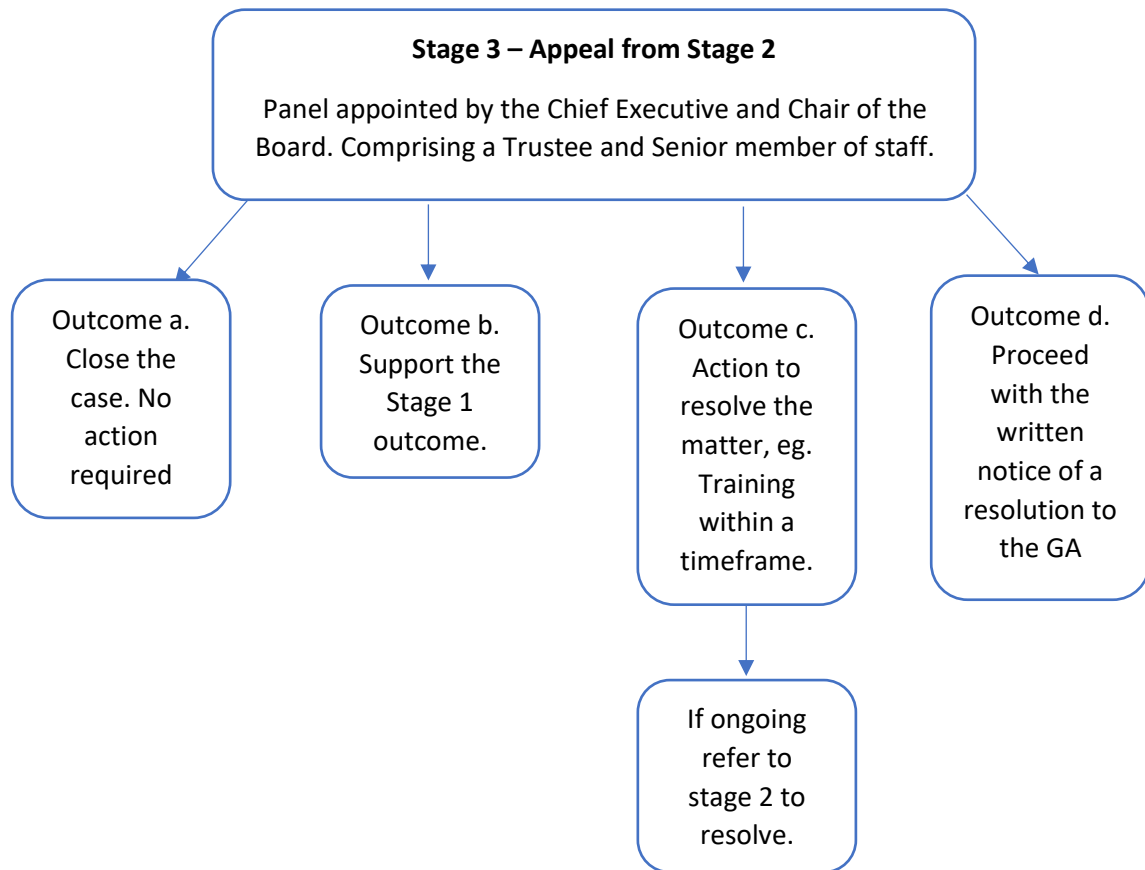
**Stage 3 – Appeal from Stage 2**

Panel appointed by the Chief Executive and Chair of the Board. Comprising a Trustee and Senior member of staff.

Outcome a. Close the case. No action required

Outcome b. Support the Stage 1 outcome.

Outcome c. Action to resolve the matter, eg. Training within a timeframe.

If ongoing refer to stage 2 to resolve.

Outcome d. Proceed with the written notice of a resolution to the GA